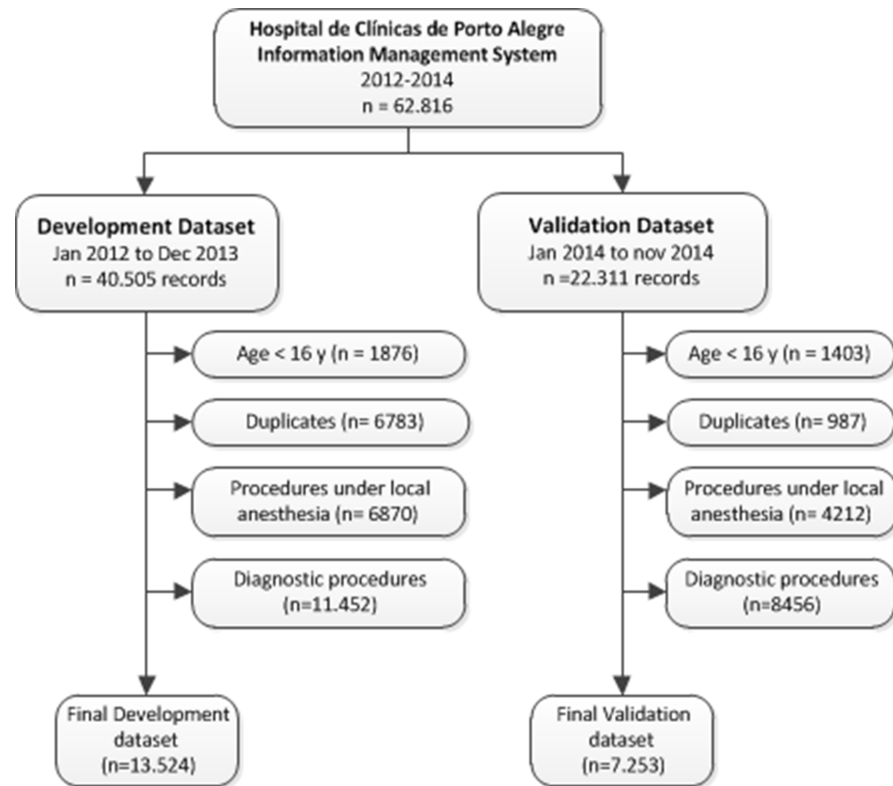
Hospital de Clínicas de Porto Alegre
Information Management System
2012-2014
n = 62.816

Development Dataset
Jan 2012 to Dec 2013
n = 40.505 records

Age < 16 y (n = 1876)

Duplicates (n= 6783)

Procedures under local anesthesia (n= 6870)

Diagnostic procedures (n=11.452)

Final Development dataset (n=13.524)

Validation Dataset
Jan 2014 to nov 2014
n =22.311 records

Age < 16 y (n = 1403)

Duplicates (n= 987)

Procedures under local anesthesia (n= 4212)

Diagnostic procedures (n=8456)

Final Validation dataset (n=7.253)